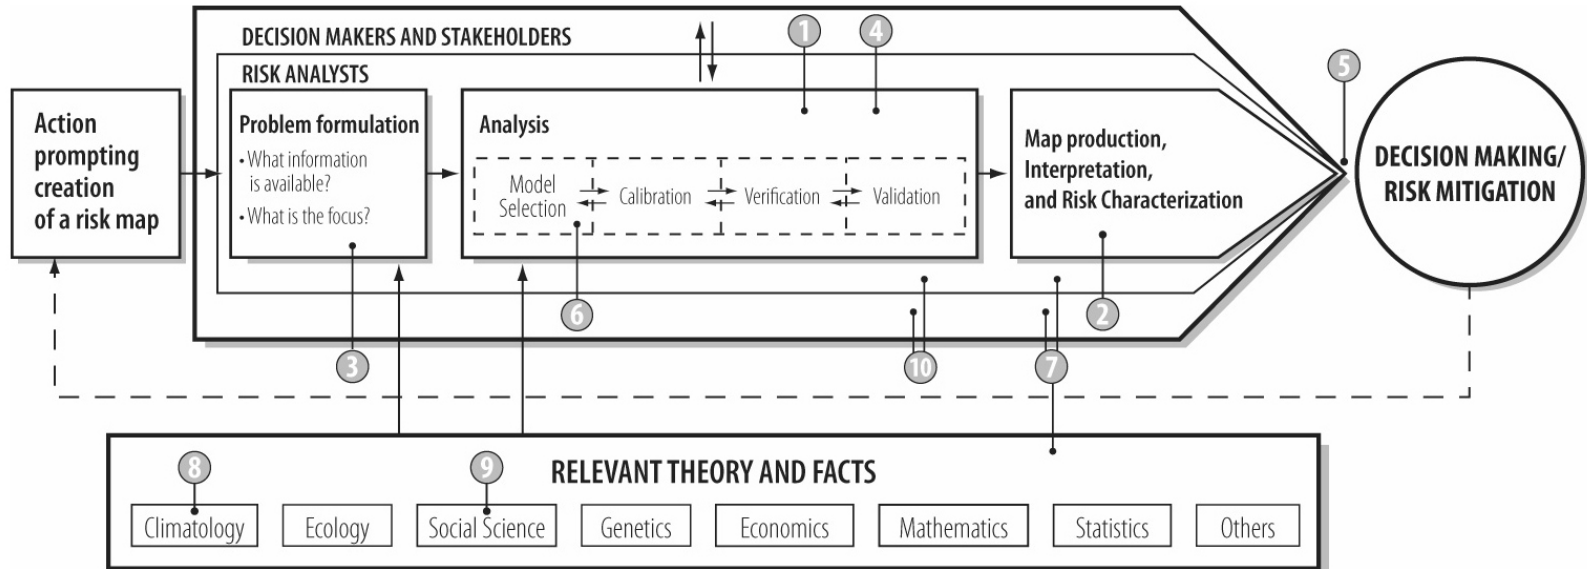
DECISION MAKERS AND STAKEHOLDERS

RISK ANALYSTS

1

4

5

Action prompting creation of a risk map

Problem formulation

• What information is available?

• What is the focus?

Analysis

Model Selection

Calibration

Verification

Validation

Map production, Interpretation, and Risk Characterization

DECISION MAKING/ RISK MITIGATION

6

2

3

10

7

RELEVANT THEORY AND FACTS

8

9

Climatology

Ecology

Social Science

Genetics

Economics

Mathematics

Statistics

Others